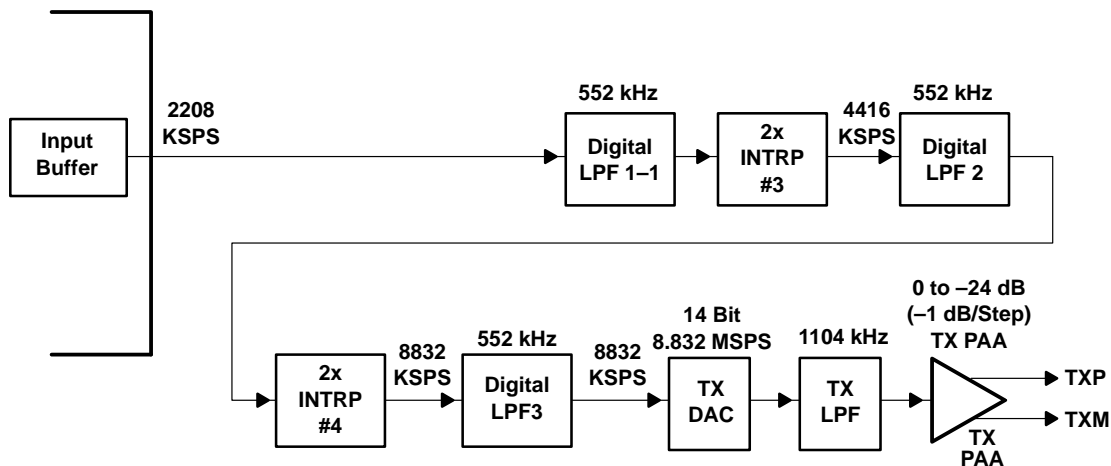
Input Buffer

2208 KSPS

552 kHz

Digital LPF 1–1

2x INTRP #3

4416 KSPS

552 kHz

Digital LPF 2

2x INTRP #4

8832 KSPS

552 kHz

Digital LPF3

8832 KSPS

14 Bit 8.832 MSPS

TX DAC

1104 kHz

TX LPF

0 to –24 dB (–1 dB/Step) TX PAA

TX PAA

TXP

TXM